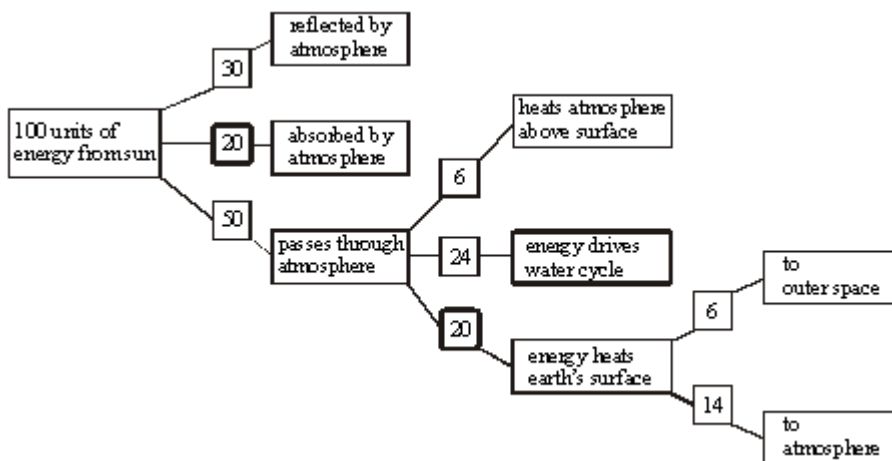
100 units of energy from sun

30

reflected by atmosphere

20

absorbed by atmosphere

50

passes through atmosphere

6

heats atmosphere above surface

24

energy drives water cycle

20

energy heats earth's surface

6

to outer space

14

to atmosphere